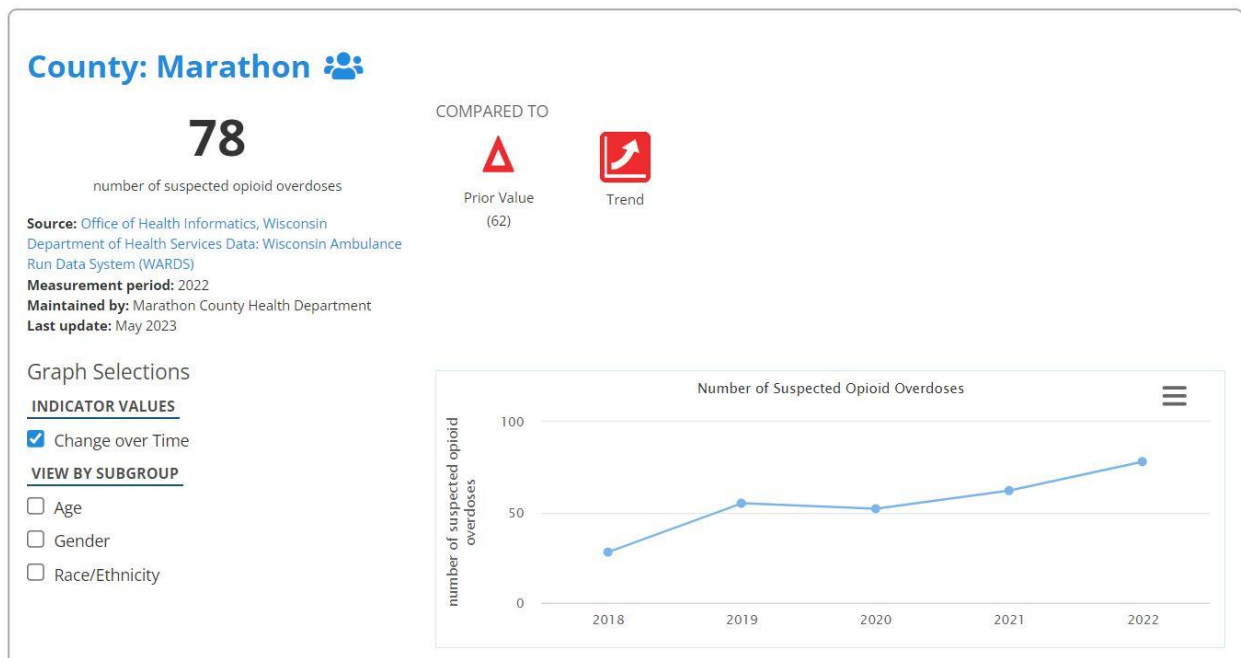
County: Marathon

78

number of suspected opioid overdoses

Source: Office of Health Informatics, Wisconsin Department of Health Services Data: Wisconsin Ambulance Run Data System (WARDS)
Measurement period: 2022
Maintained by: Marathon County Health Department
Last update: May 2023

COMPARED TO

Prior Value (62)

Trend

Graph Selections

INDICATOR VALUES

Change over Time

VIEW BY SUBGROUP

Age

Gender

Race/Ethnicity

Number of Suspected Opioid Overdoses

number of suspected opioid overdoses

100

50

0

2018

2019

2020

2021

2022